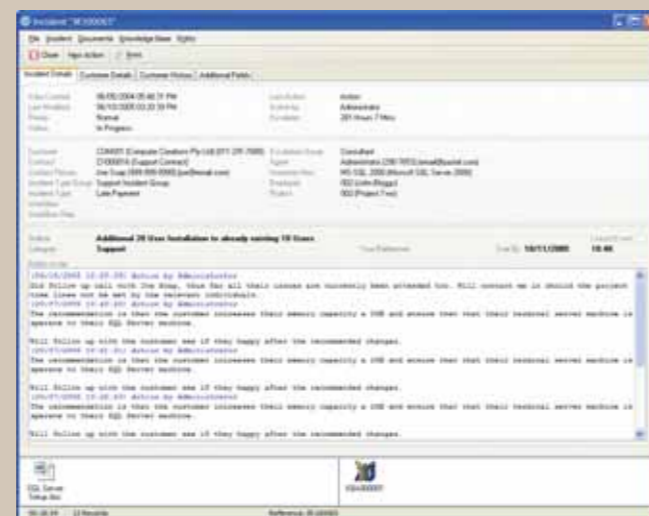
Incident "IR100007"

File Incident Documents Knowledge Base Rights

Close New Action Print

Incident Details | Customer Details | Customer History | Additional Fields

Date Created: 06/05/2004 05:46:31 PM
Last Modified: 06/10/2005 03:33:39 PM
Priority: Normal
Status: In Progress

Last Action: Action
Actioned by: Administrator
Escalation: 281 Hours 7 Mins

Customer: CDN001 (Computer Creations Pty Ltd) (611 291 7088)
Contract: CY000016 (Support Contract)
Contact Person: Joe Soap (999 999 9990) (joe@email.com)
Incident Type Group: Support Incident Group
Incident Type: Late Payment
Escalation Group: Consultant
Agent: Administrator (290 7653) (email@domain.com)
Inventory Item: MS SQL 2000 (Microsoft SQL Server 2000)
Employee: 002 (John Bloggs)
Project: 002 (Project Two)

Subject: Additional 20 User Installation to already existing 10 Users
Category: Support
Your Reference:
Due By: 18/11/2005 18:46

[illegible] 10:29:00 Action by Administrator
Did follow up call with Joe Soap, thus far all their issues are currently been attended too. Will contact me in should the project time lines not be met by the relevant individuals.
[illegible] 14:46:00 Action by Administrator
The recommendation is that the customer increases their memory capacity & 1GB and ensure that their terminal server machine is sperate to their SQL Server machine.

Will follow up with the customer see if they happy after the recommended changes.
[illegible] Action by Administrator
The recommendation is that the customer increases their memory capacity & 1GB and ensure that their terminal server machine is sperate to their SQL Server machine.

Will follow up with the customer see if they happy after the recommended changes.
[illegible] Action by Administrator
The recommendation is that the customer increases their memory capacity & 1GB and ensure that their terminal server machine is sperate to their SQL Server machine.

Will follow up with the customer see if they happy after the recommended changes.

SQL Server Setup.doc
IR100007

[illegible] 13 Records Reference: IR100007